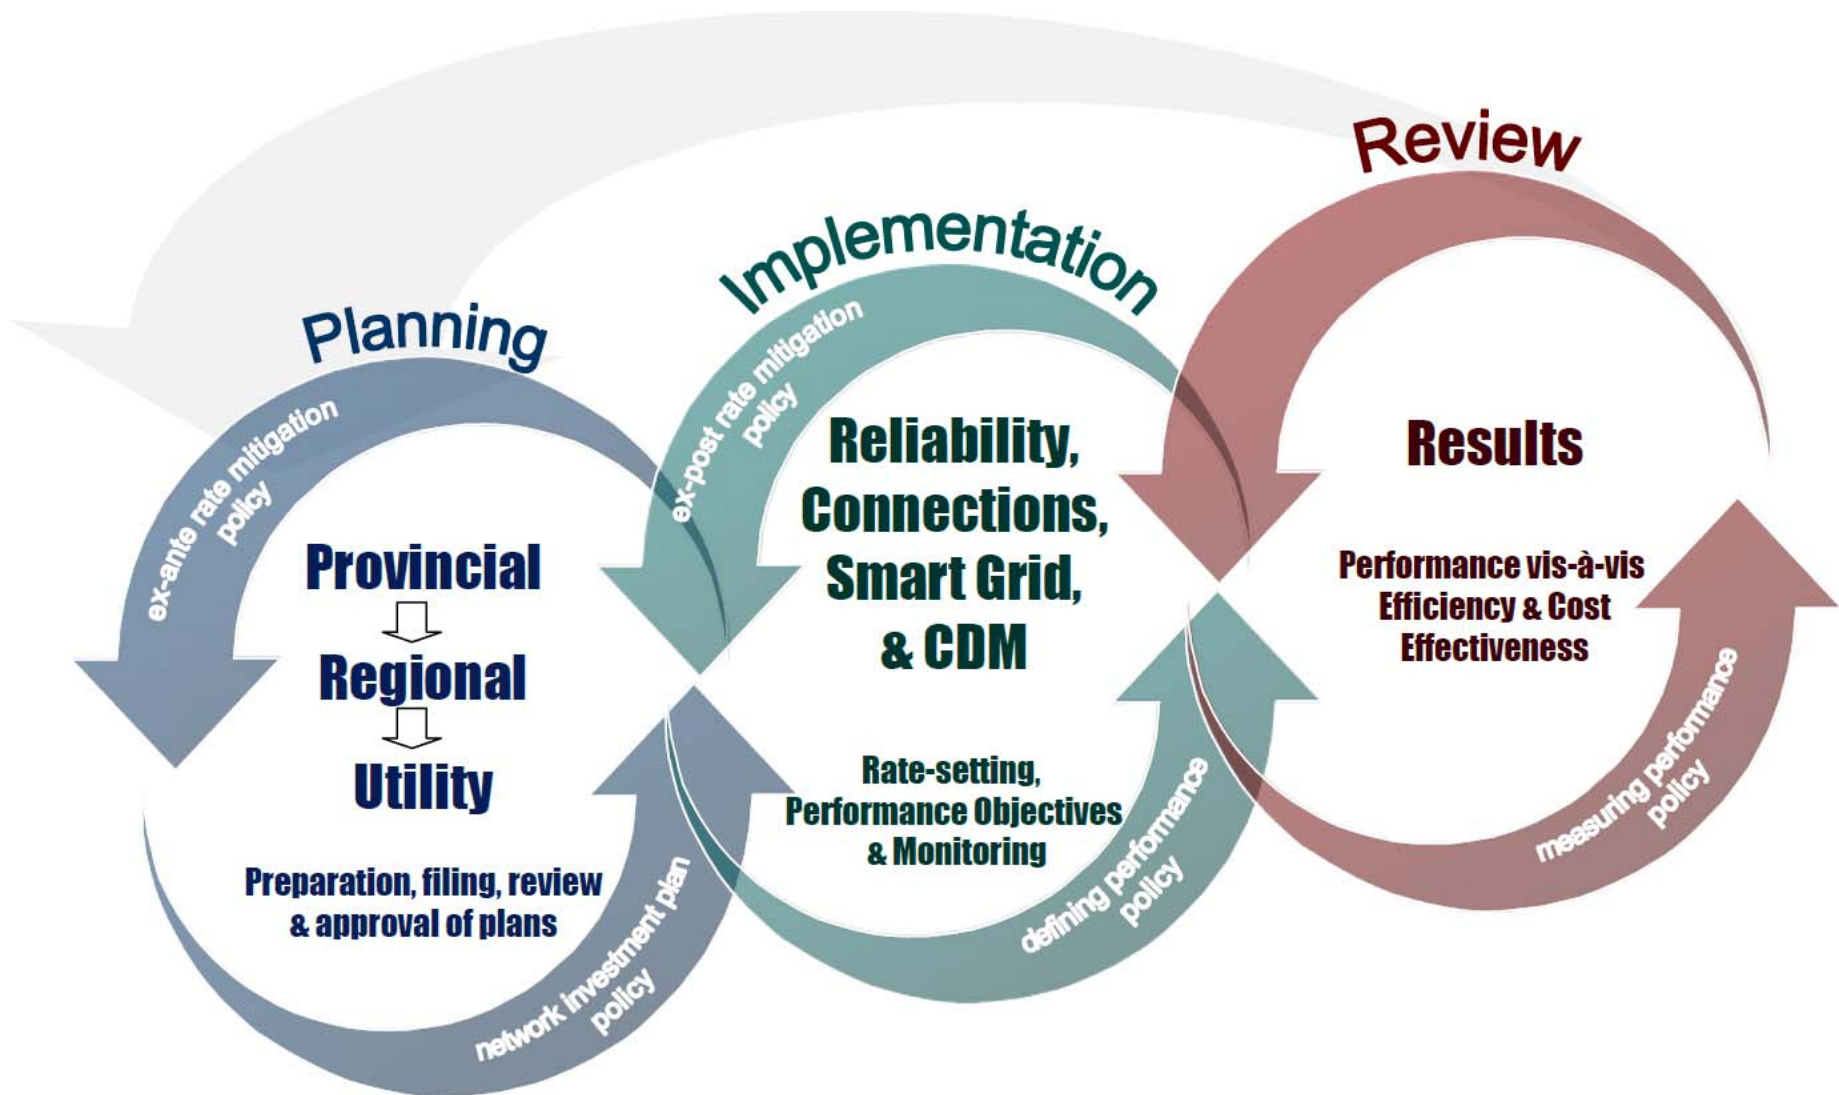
Review

Implementation

Planning

ex-ante rate mitigation policy

Provincial

Regional

Utility

Preparation, filing, review & approval of plans

network investment plan policy

ex-post rate mitigation policy

Reliability, Connections, Smart Grid, & CDM

Rate-setting, Performance Objectives & Monitoring

defining performance policy

Results

Performance vis-à-vis Efficiency & Cost Effectiveness

measuring performance policy